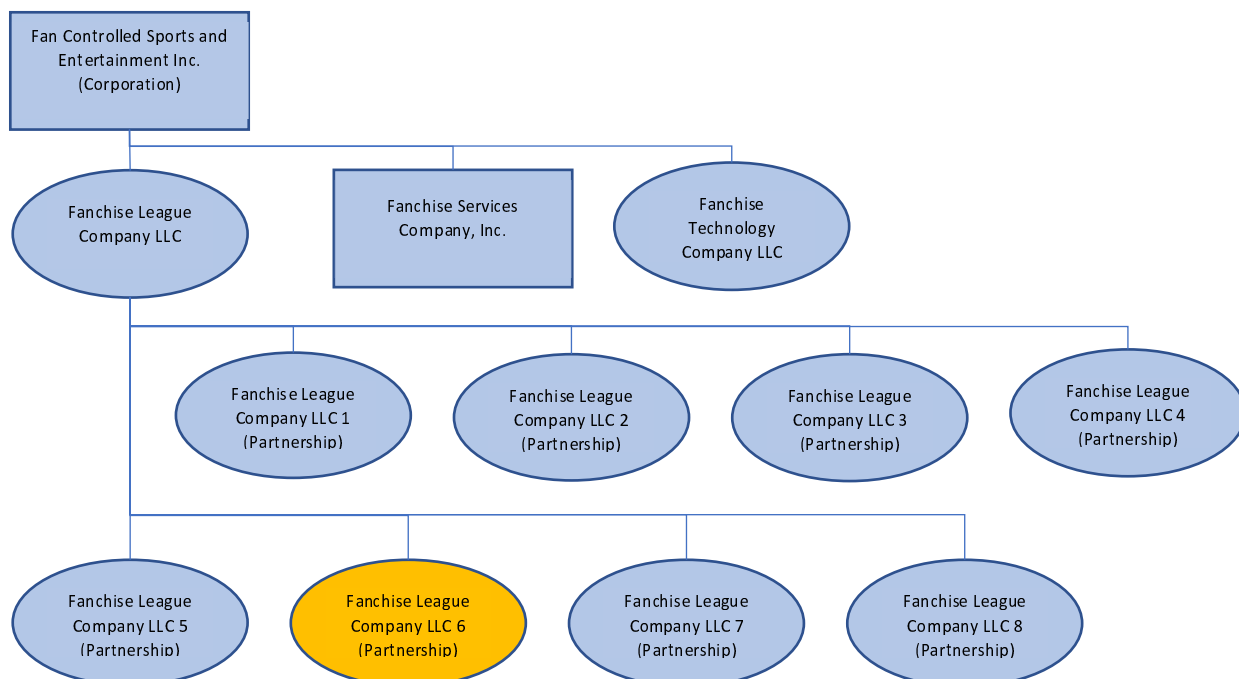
Fan Controlled Sports and Entertainment Inc. (Corporation)

Fanchise League Company LLC

Fanchise Services Company, Inc.

Fanchise Technology Company LLC

Fanchise League Company LLC 1 (Partnership)

Fanchise League Company LLC 2 (Partnership)

Fanchise League Company LLC 3 (Partnership)

Fanchise League Company LLC 4 (Partnership)

Fanchise League Company LLC 5 (Partnership)

Fanchise League Company LLC 6 (Partnership)

Fanchise League Company LLC 7 (Partnership)

Fanchise League Company LLC 8 (Partnership)